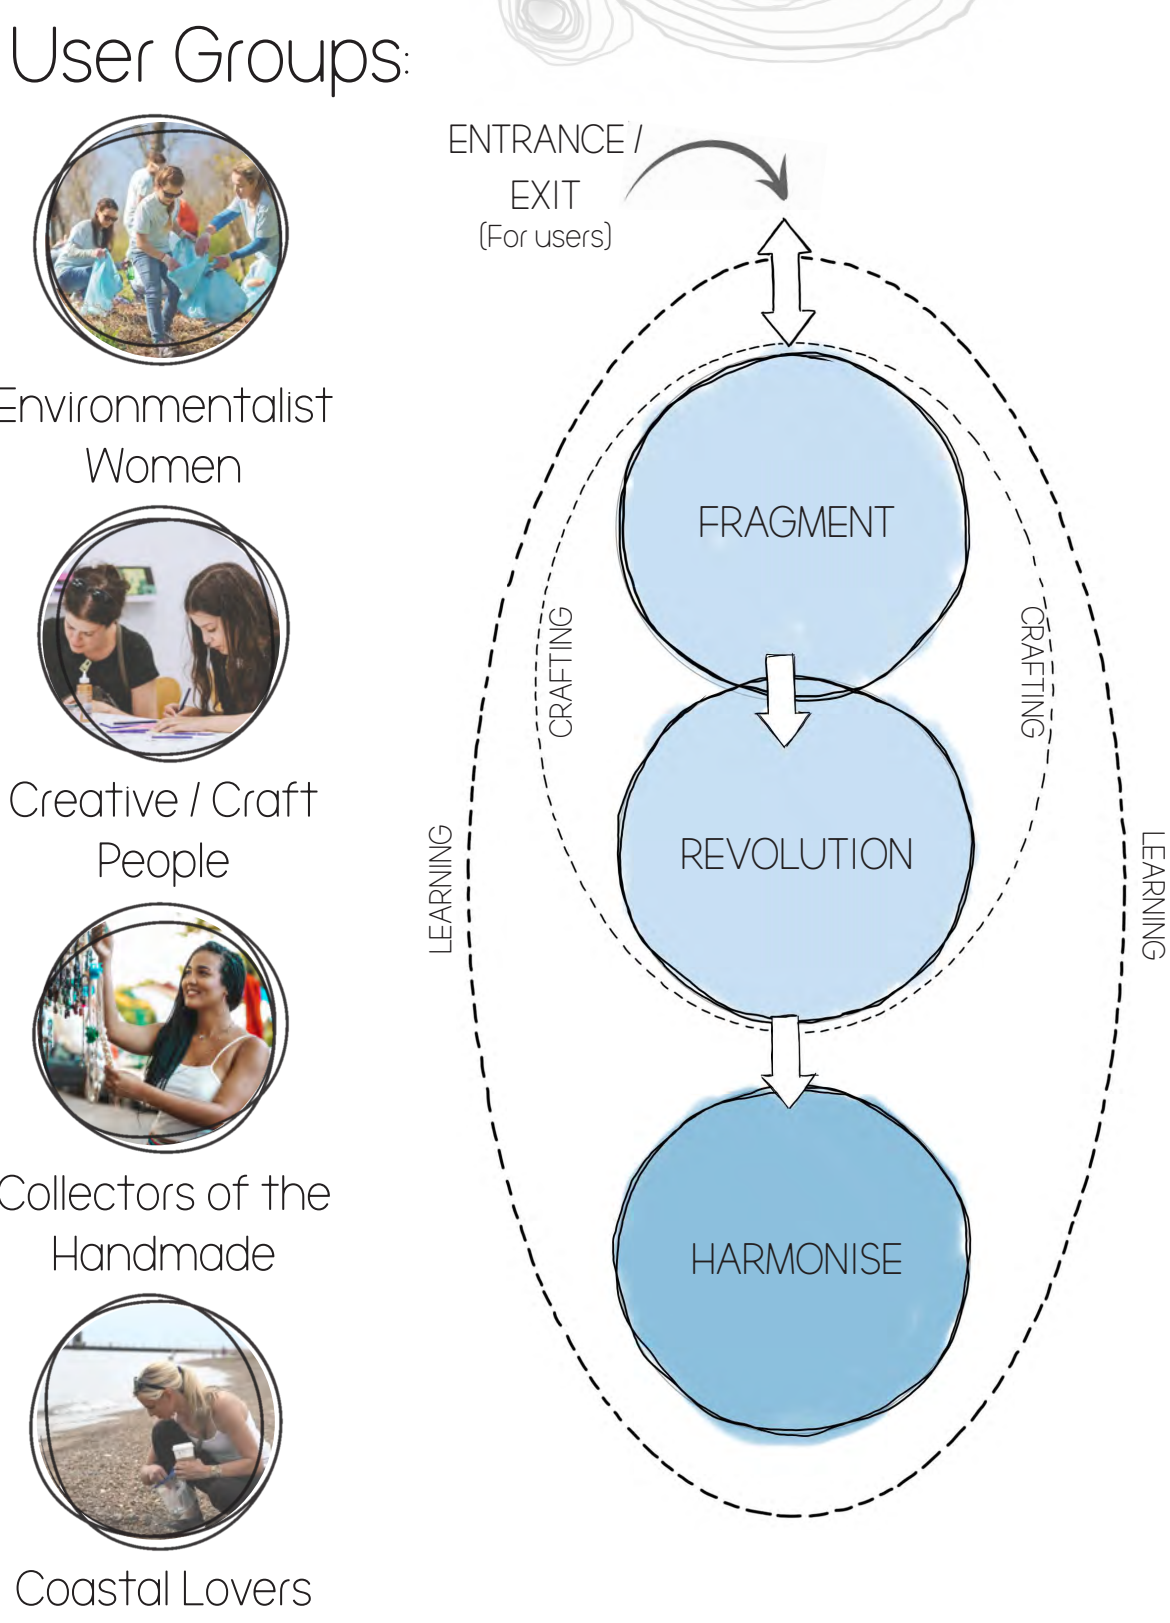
User Groups:

Environmentalist Women

Creative / Craft People

Collectors of the Handmade

Coastal Lovers

ENTRANCE / EXIT
(For users)

FRAGMENT

REVOLUTION

HARMONISE

CRAFTING

CRAFTING

LEARNING

LEARNING